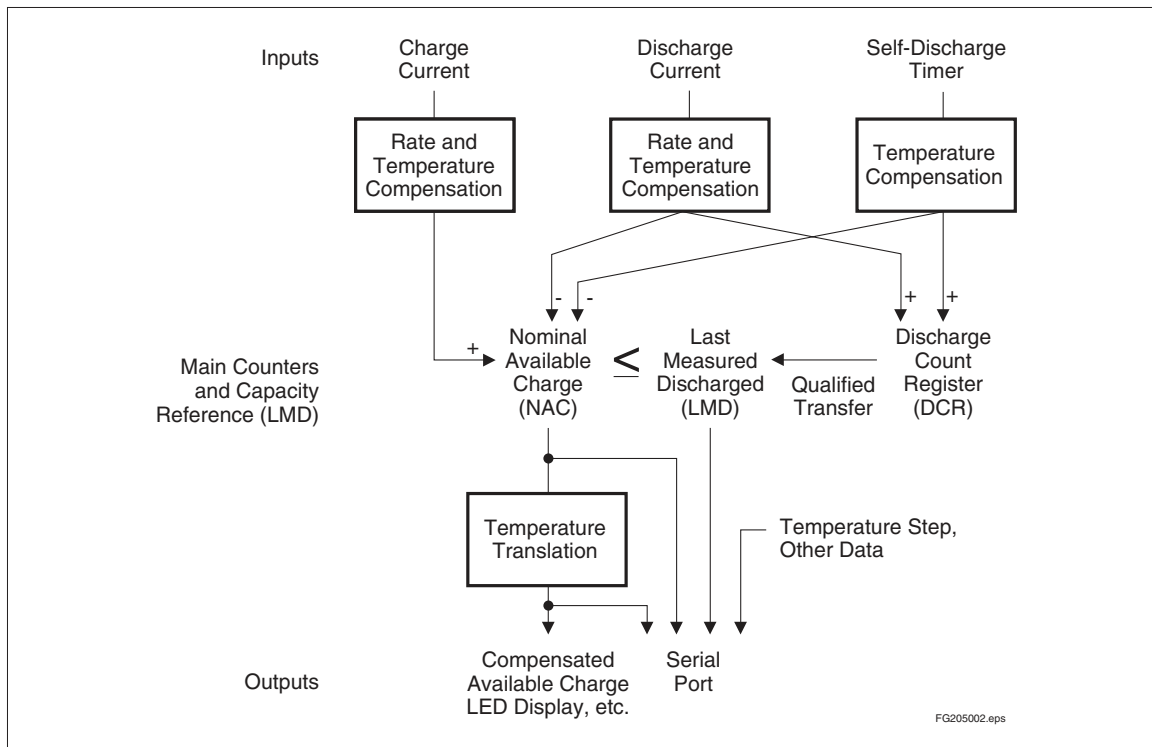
Inputs

Charge Current

Discharge Current

Self-Discharge Timer

Rate and Temperature Compensation

Rate and Temperature Compensation

Temperature Compensation

- -

+ +

Main Counters and Capacity Reference (LMD)

+

Nominal Available Charge (NAC)

$\leq$

Last Measured Discharged (LMD)

Qualified Transfer

Discharge Count Register (DCR)

Temperature Translation

Temperature Step, Other Data

Outputs

Compensated Available Charge LED Display, etc.

Serial Port

FG205002.eps